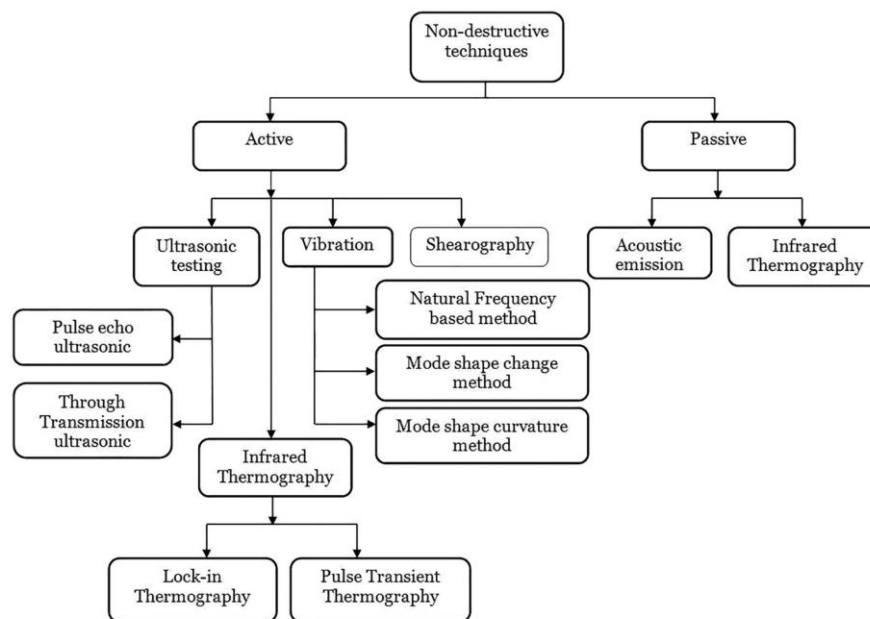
Non-destructive techniques

Active

Passive

Ultrasonic testing

Vibration

Shearography

Acoustic emission

Infrared Thermography

Pulse echo ultrasonic

Through Transmission ultrasonic

Natural Frequency based method

Mode shape change method

Mode shape curvature method

Infrared Thermography

Lock-in Thermography

Pulse Transient Thermography